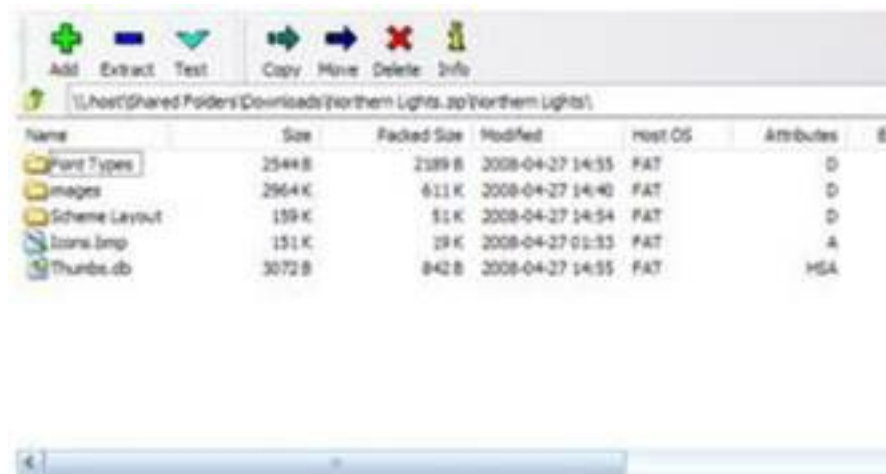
Add Extract Test Copy Move Delete Info

\\.host\Shared Folders\Downloads\Northern Lights.zip\Northern Lights\

| Name | Size | Packed Size | Modified | Host OS | Attributes | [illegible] |
|---|---|---|---|---|---|---|
| Font Types | 2544 B | 2189 B | 2008-04-27 14:55 | FAT | D | |
| images | 2964 K | 611 K | 2008-04-27 14:40 | FAT | D | |
| Scheme Layout | 159 K | 51 K | 2008-04-27 14:54 | FAT | D | |
| Icons.bmp | 151 K | 19 K | 2008-04-27 01:53 | FAT | A | |
| Thumbs.db | 3072 B | 842 B | 2008-04-27 14:55 | FAT | HSA | |